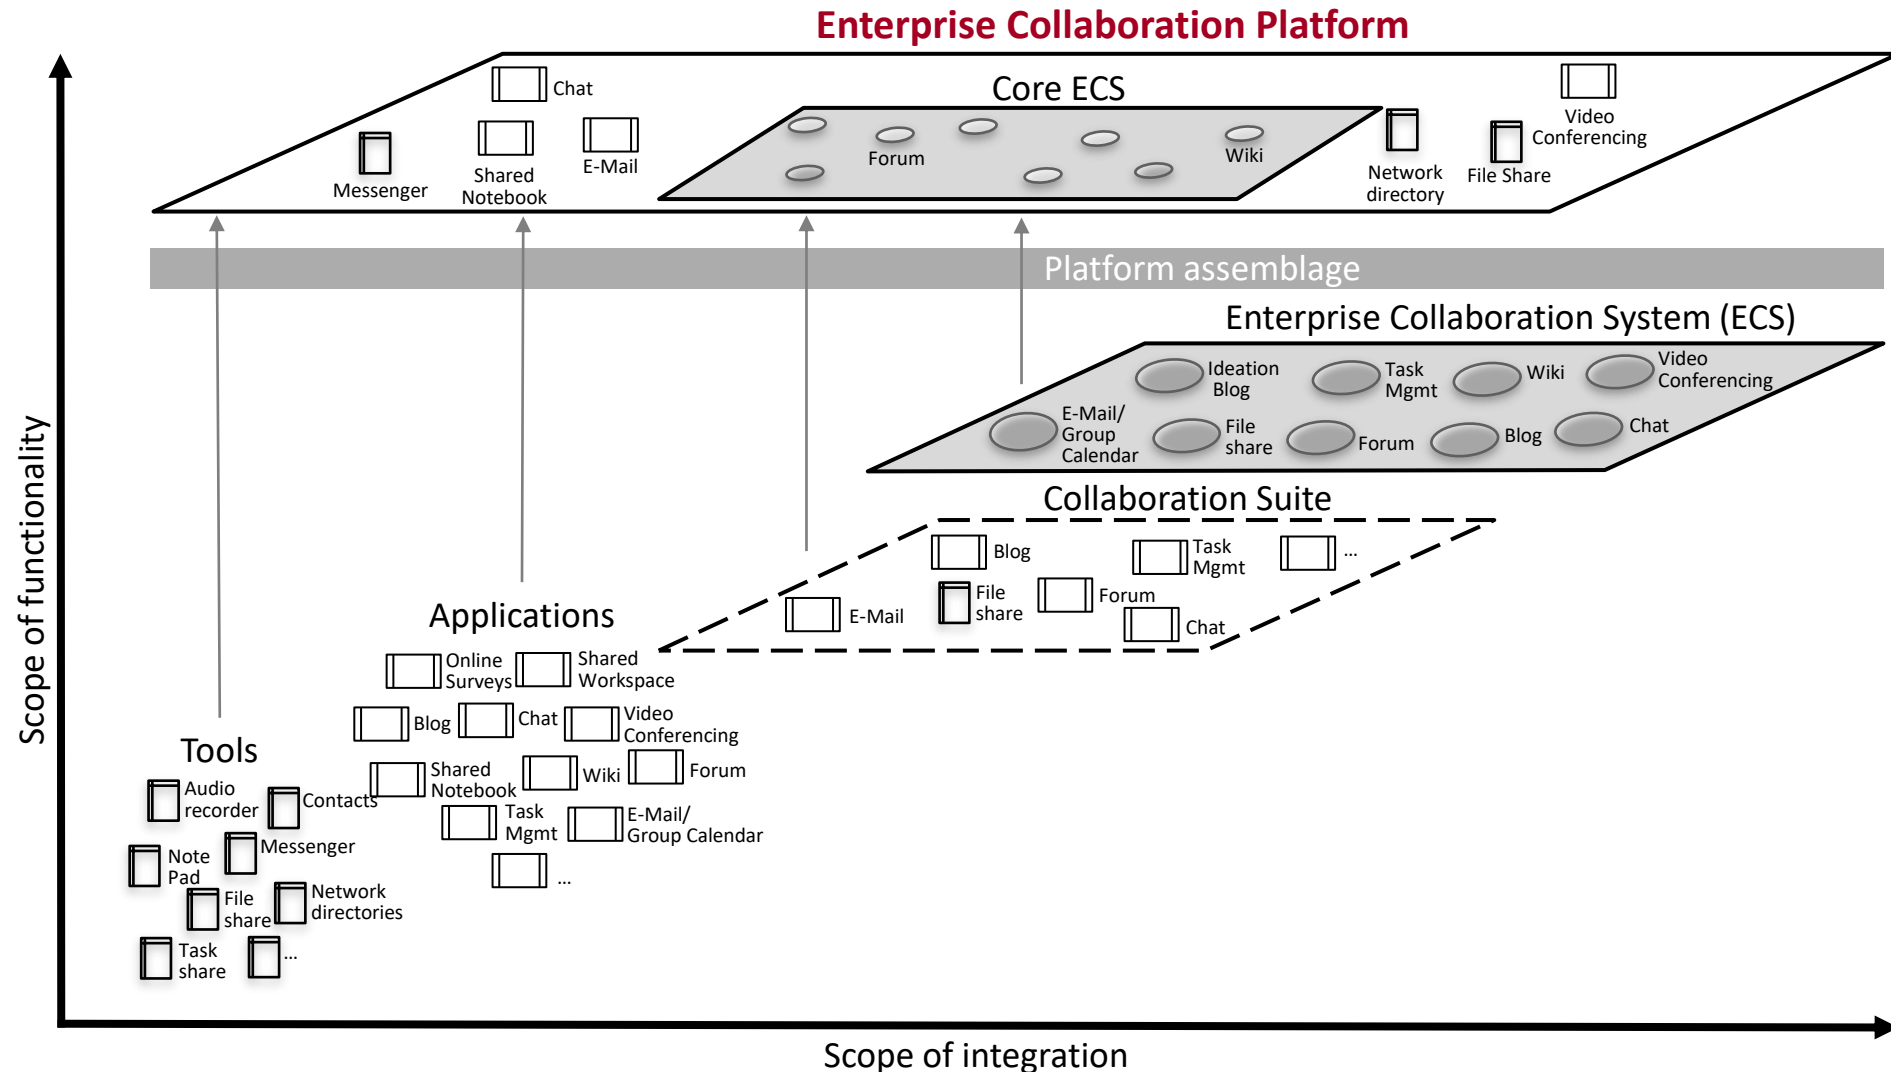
Enterprise Collaboration Platform

Core ECS

Chat

Messenger

Shared Notebook

E-Mail

Forum

Wiki

Network directory

File Share

Video Conferencing

Platform assemblage

Enterprise Collaboration System (ECS)

Ideation Blog

Task Mgmt

Wiki

Video Conferencing

E-Mail/ Group Calendar

File share

Forum

Blog

Chat

Collaboration Suite

Blog

Task Mgmt

...

File share

Forum

E-Mail

Chat

Applications

Online Surveys

Shared Workspace

Blog

Chat

Video Conferencing

Shared Notebook

Wiki

Forum

Task Mgmt

E-Mail/ Group Calendar

...

Tools

Audio recorder

Contacts

Note Pad

Messenger

File share

Network directories

Task share

...

Scope of functionality

Scope of integration